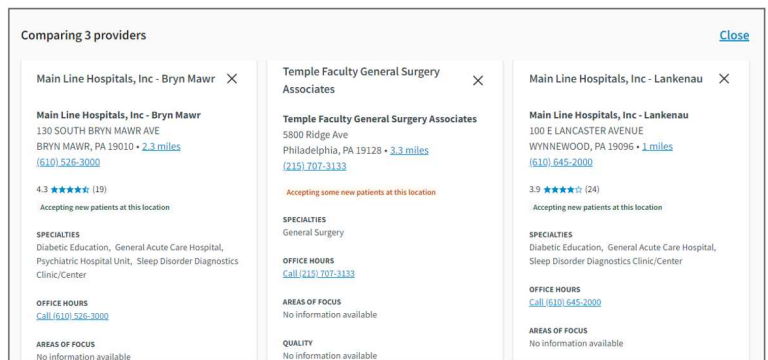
Comparing 3 providers

Close

Main Line Hospitals, Inc - Bryn Mawr

Main Line Hospitals, Inc - Bryn Mawr
130 SOUTH BRYN MAWR AVE
BRYN MAWR, PA 19010 • 2.3 miles
(610) 526-3000

4.3 ★★★★★ (19)

Accepting new patients at this location

SPECIALTIES
Diabetic Education, General Acute Care Hospital, Psychiatric Hospital Unit, Sleep Disorder Diagnostics Clinic/Center

OFFICE HOURS
Call (610) 526-3000

AREAS OF FOCUS
No information available

Temple Faculty General Surgery Associates

Temple Faculty General Surgery Associates
5800 Ridge Ave
Philadelphia, PA 19128 • 3.3 miles
(215) 707-3133

Accepting some new patients at this location

SPECIALTIES
General Surgery

OFFICE HOURS
Call (215) 707-3133

AREAS OF FOCUS
No information available

QUALITY
No information available

Main Line Hospitals, Inc - Lankenau

Main Line Hospitals, Inc - Lankenau
100 E LANCASTER AVENUE
WYNNEWOOD, PA 19096 • 1 miles
(610) 645-2000

3.9 ★★★★☆ (24)

Accepting new patients at this location

SPECIALTIES
Diabetic Education, General Acute Care Hospital, Sleep Disorder Diagnostics Clinic/Center

OFFICE HOURS
Call (610) 645-2000

AREAS OF FOCUS
No information available